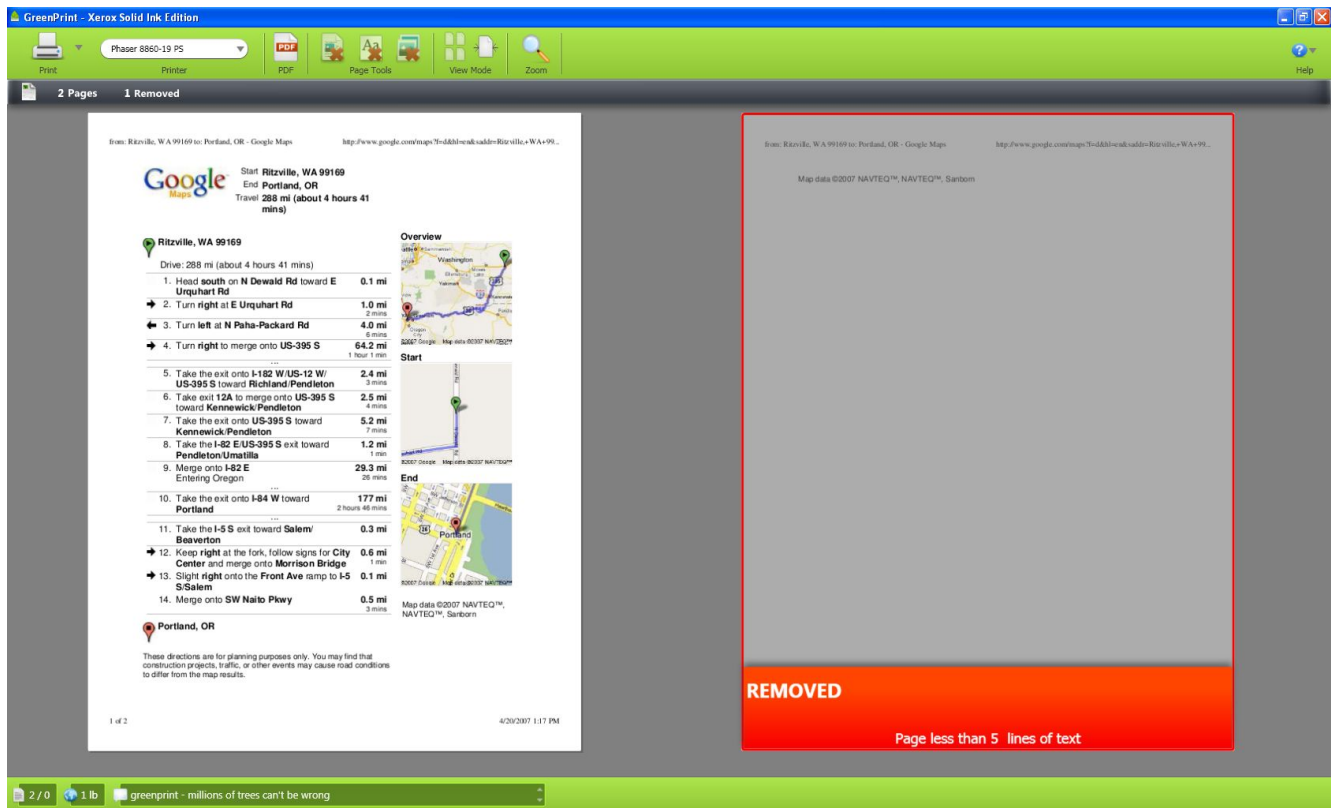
GreenPrint - Xerox Solid Ink Edition

Print | Phaser 8860-19 PS | Printer | PDF | Page Tools | View Mode | Zoom | Help

2 Pages  1 Removed

from: Ritzville, WA 99169 to: Portland, OR - Google Maps  http://www.google.com/maps?f=d&hl=en&saddr=Ritzville,+WA+99...

Google Maps
Start Ritzville, WA 99169
End Portland, OR
Travel 288 mi (about 4 hours 41 mins)

Ritzville, WA 99169

Drive: 288 mi (about 4 hours 41 mins)

| | | |
|---|---|---|
| 1. | Head south on N Dewald Rd toward E Urquhart Rd | 0.1 mi |
| 2. | Turn right at E Urquhart Rd | 1.0 mi 2 mins |
| 3. | Turn left at N Paha-Packard Rd | 4.0 mi 6 mins |
| 4. | Turn right to merge onto US-395 S | 64.2 mi 1 hour 1 min |
| 5. | Take the exit onto I-182 W/US-12 W/ US-395 S toward Richland/Pendleton | 2.4 mi 3 mins |
| 6. | Take exit 12A to merge onto US-395 S toward Kennewick/Pendleton | 2.5 mi 4 mins |
| 7. | Take the exit onto US-395 S toward Kennewick/Pendleton | 5.2 mi 7 mins |
| 8. | Take the I-82 E/US-395 S exit toward Pendleton/Umatilla | 1.2 mi 1 min |
| 9. | Merge onto I-82 E Entering Oregon | 29.3 mi 26 mins |
| 10. | Take the exit onto I-84 W toward Portland | 177 mi 2 hours 46 mins |
| 11. | Take the I-5 S exit toward Salem/ Beaverton | 0.3 mi |
| 12. | Keep right at the fork, follow signs for City Center and merge onto Morrison Bridge | 0.6 mi 1 min |
| 13. | Slight right onto the Front Ave ramp to I-5 S/Salem | 0.1 mi |
| 14. | Merge onto SW Naito Pkwy | 0.5 mi 3 mins |

Overview
Washington
Yakima
Oregon
©2007 Google Map data ©2007 NAVTEQ™

Start
©2007 Google Map data ©2007 NAVTEQ™

End
Portland
©2007 Google Map data ©2007 NAVTEQ™

Map data ©2007 NAVTEQ™, NAVTEQ™, Sanborn

Portland, OR

These directions are for planning purposes only. You may find that construction projects, traffic, or other events may cause road conditions to differ from the map results.

1 of 2  4/20/2007 1:17 PM

from: Ritzville, WA 99169 to: Portland, OR - Google Maps  http://www.google.com/maps?f=d&hl=en&saddr=Ritzville,+WA+99...

Map data ©2007 NAVTEQ™, NAVTEQ™, Sanborn

REMOVED

Page less than 5 lines of text

2 / 0  1 lb  greenprint - millions of trees can't be wrong